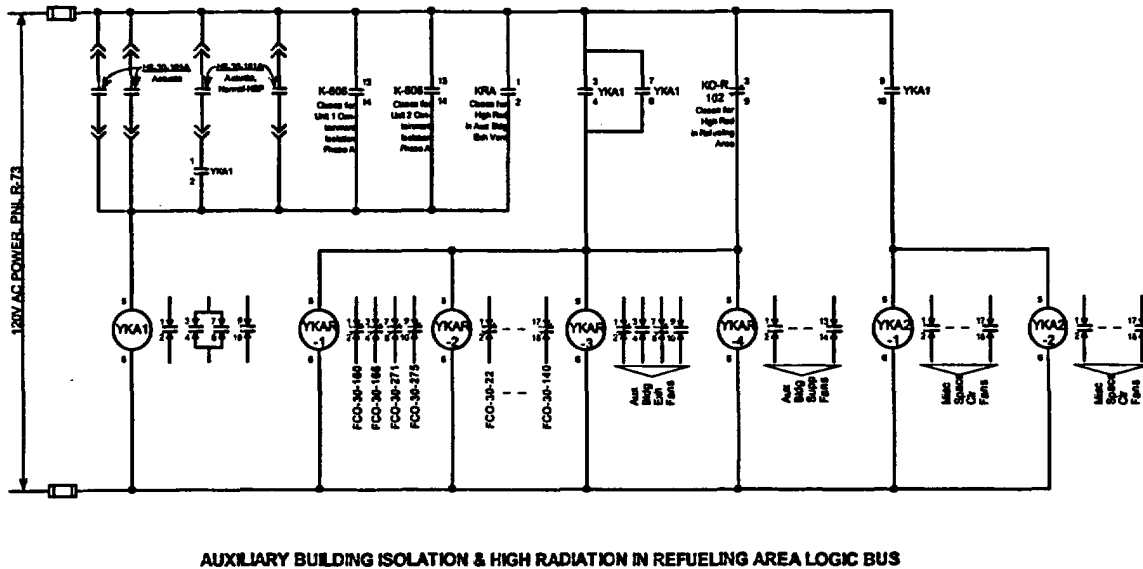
120V AC POWER PNL R-73

HS-30-181A Actuate

HS-30-181B Actuate Normal-HSP

1 YKA1 2

K-606 13 14 Closes for Unit 1 Containment Isolation Phase A

K-606 13 14 Closes for Unit 2 Containment Isolation Phase A

KRA 1 2 Closes for High Rad in Aux Bldg Exh Vent

3 YKA1 4

7 YKA1 8

KO-R-102 3 9 Closes for High Rad in Refueling Area

9 YKA1 10

YKA1

YKAR -1

YKAR -2

YKAR -3

YKAR -4

YKA2 -1

YKA2 -2

FCO-30-180
FCO-30-166
FCO-30-271
FCO-30-275

FCO-30-22

FCO-30-140

Aux Bldg Exh Fans

Aux Bldg Supp Fans

Misc Space Clr Fans

Misc Space Clr Fans

AUXILIARY BUILDING ISOLATION & HIGH RADIATION IN REFUELING AREA LOGIC BUS